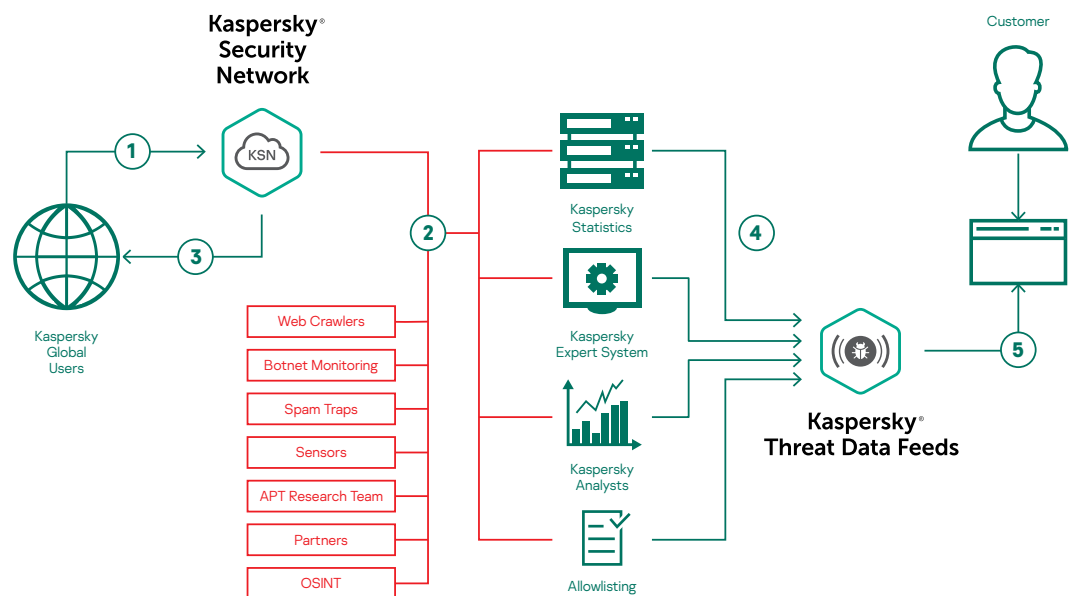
Kaspersky®
Security
Network

Customer

1

KSN

Kaspersky Statistics

4

2

3

Kaspersky Global Users

Web Crawlers

Botnet Monitoring

Spam Traps

Sensors

APT Research Team

Partners

OSINT

Kaspersky Expert System

5

Kaspersky®
Threat Data Feeds

Kaspersky Analysts

Allowlisting